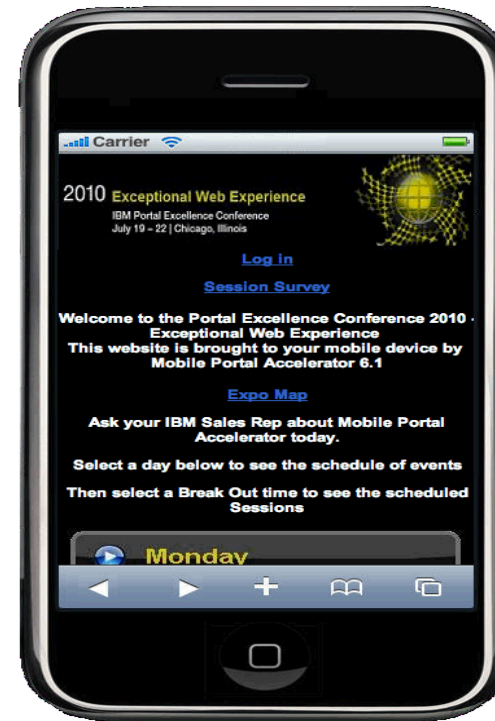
Carrier

2010 Exceptional Web Experience
IBM Portal Excellence Conference
July 19 – 22 | Chicago, Illinois

Log In

Session Survey

Welcome to the Portal Excellence Conference 2010 - Exceptional Web Experience
This website is brought to your mobile device by Mobile Portal Accelerator 6.1

Expo Map

Ask your IBM Sales Rep about Mobile Portal Accelerator today.

Select a day below to see the schedule of events

Then select a Break Out time to see the scheduled Sessions

Monday